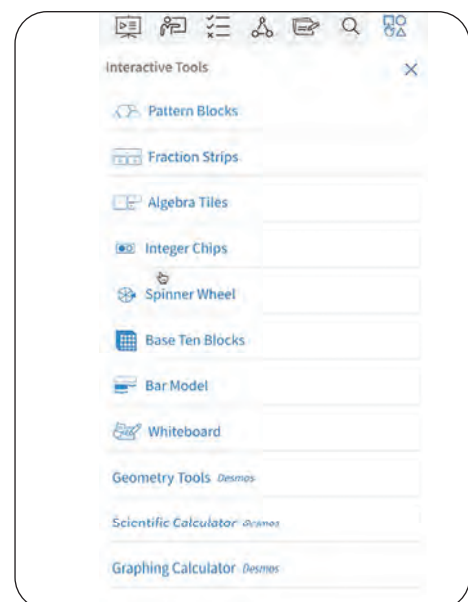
Interactive Tools
×

Pattern Blocks

Fraction Strips

Algebra Tiles

Integer Chips

Spinner Wheel

Base Ten Blocks

Bar Model

Whiteboard

Geometry Tools Desmos

Scientific Calculator Desmos

Graphing Calculator Desmos